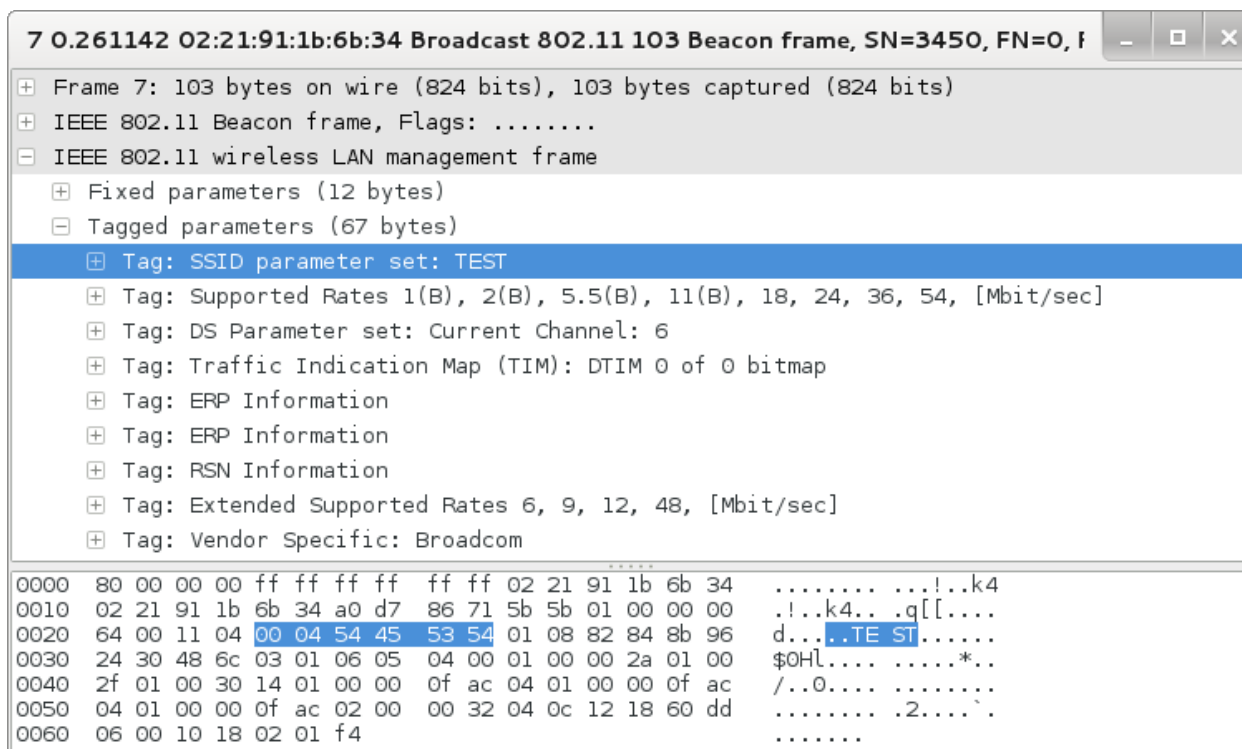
7 0.261142 02:21:91:1b:6b:34 Broadcast 802.11 103 Beacon frame, SN=3450, FN=0, F

Frame 7: 103 bytes on wire (824 bits), 103 bytes captured (824 bits)
IEEE 802.11 Beacon frame, Flags: ........
IEEE 802.11 wireless LAN management frame
Fixed parameters (12 bytes)
Tagged parameters (67 bytes)
Tag: SSID parameter set: TEST
Tag: Supported Rates 1(B), 2(B), 5.5(B), 11(B), 18, 24, 36, 54, [Mbit/sec]
Tag: DS Parameter set: Current Channel: 6
Tag: Traffic Indication Map (TIM): DTIM 0 of 0 bitmap
Tag: ERP Information
Tag: ERP Information
Tag: RSN Information
Tag: Extended Supported Rates 6, 9, 12, 48, [Mbit/sec]
Tag: Vendor Specific: Broadcom

0000 80 00 00 00 ff ff ff ff ff ff 02 21 91 1b 6b 34 ........ ...!..k4
0010 02 21 91 1b 6b 34 a0 d7 86 71 5b 5b 01 00 00 00 .!..k4.. .q[[....
0020 64 00 11 04 00 04 54 45 53 54 01 08 82 84 8b 96 d.....TE ST......
0030 24 30 48 6c 03 01 06 05 04 00 01 00 00 2a 01 00 $0Hl.... .....*..
0040 2f 01 00 30 14 01 00 00 0f ac 04 01 00 00 0f ac /..0.... ........
0050 04 01 00 00 0f ac 02 00 00 32 04 0c 12 18 60 dd ........ .2....`.
0060 06 00 10 18 02 01 f4 .......